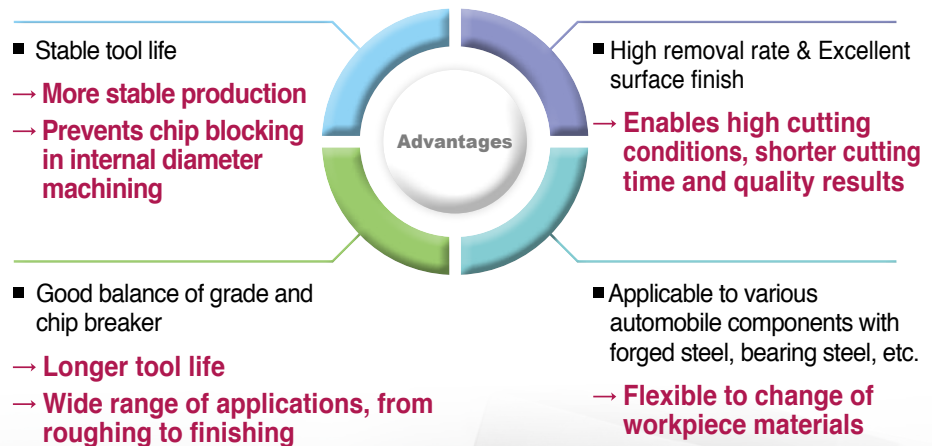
■ Stable tool life

→ More stable production

→ Prevents chip blocking in internal diameter machining

■ High removal rate & Excellent surface finish

→ Enables high cutting conditions, shorter cutting time and quality results

Advantages

■ Good balance of grade and chip breaker

→ Longer tool life

→ Wide range of applications, from roughing to finishing

■ Applicable to various automobile components with forged steel, bearing steel, etc.

→ Flexible to change of workpiece materials